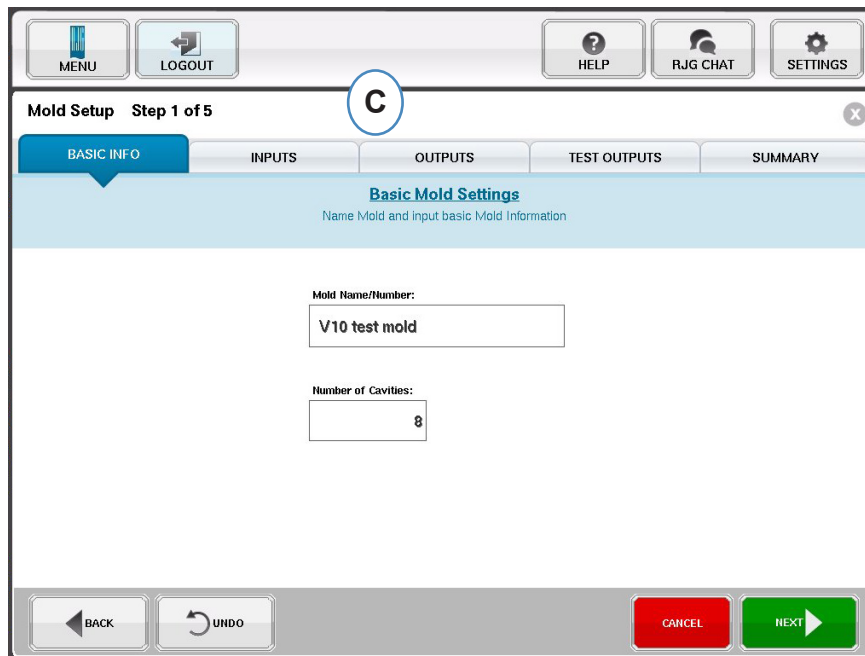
MENU LOGOUT HELP RJG CHAT SETTINGS

Mold Setup Step 1 of 5

C

BASIC INFO | INPUTS | OUTPUTS | TEST OUTPUTS | SUMMARY

Basic Mold Settings

Name Mold and input basic Mold Information

Mold Name/Number:

V10 test mold

Number of Cavities:

8

BACK UNDO CANCEL NEXT